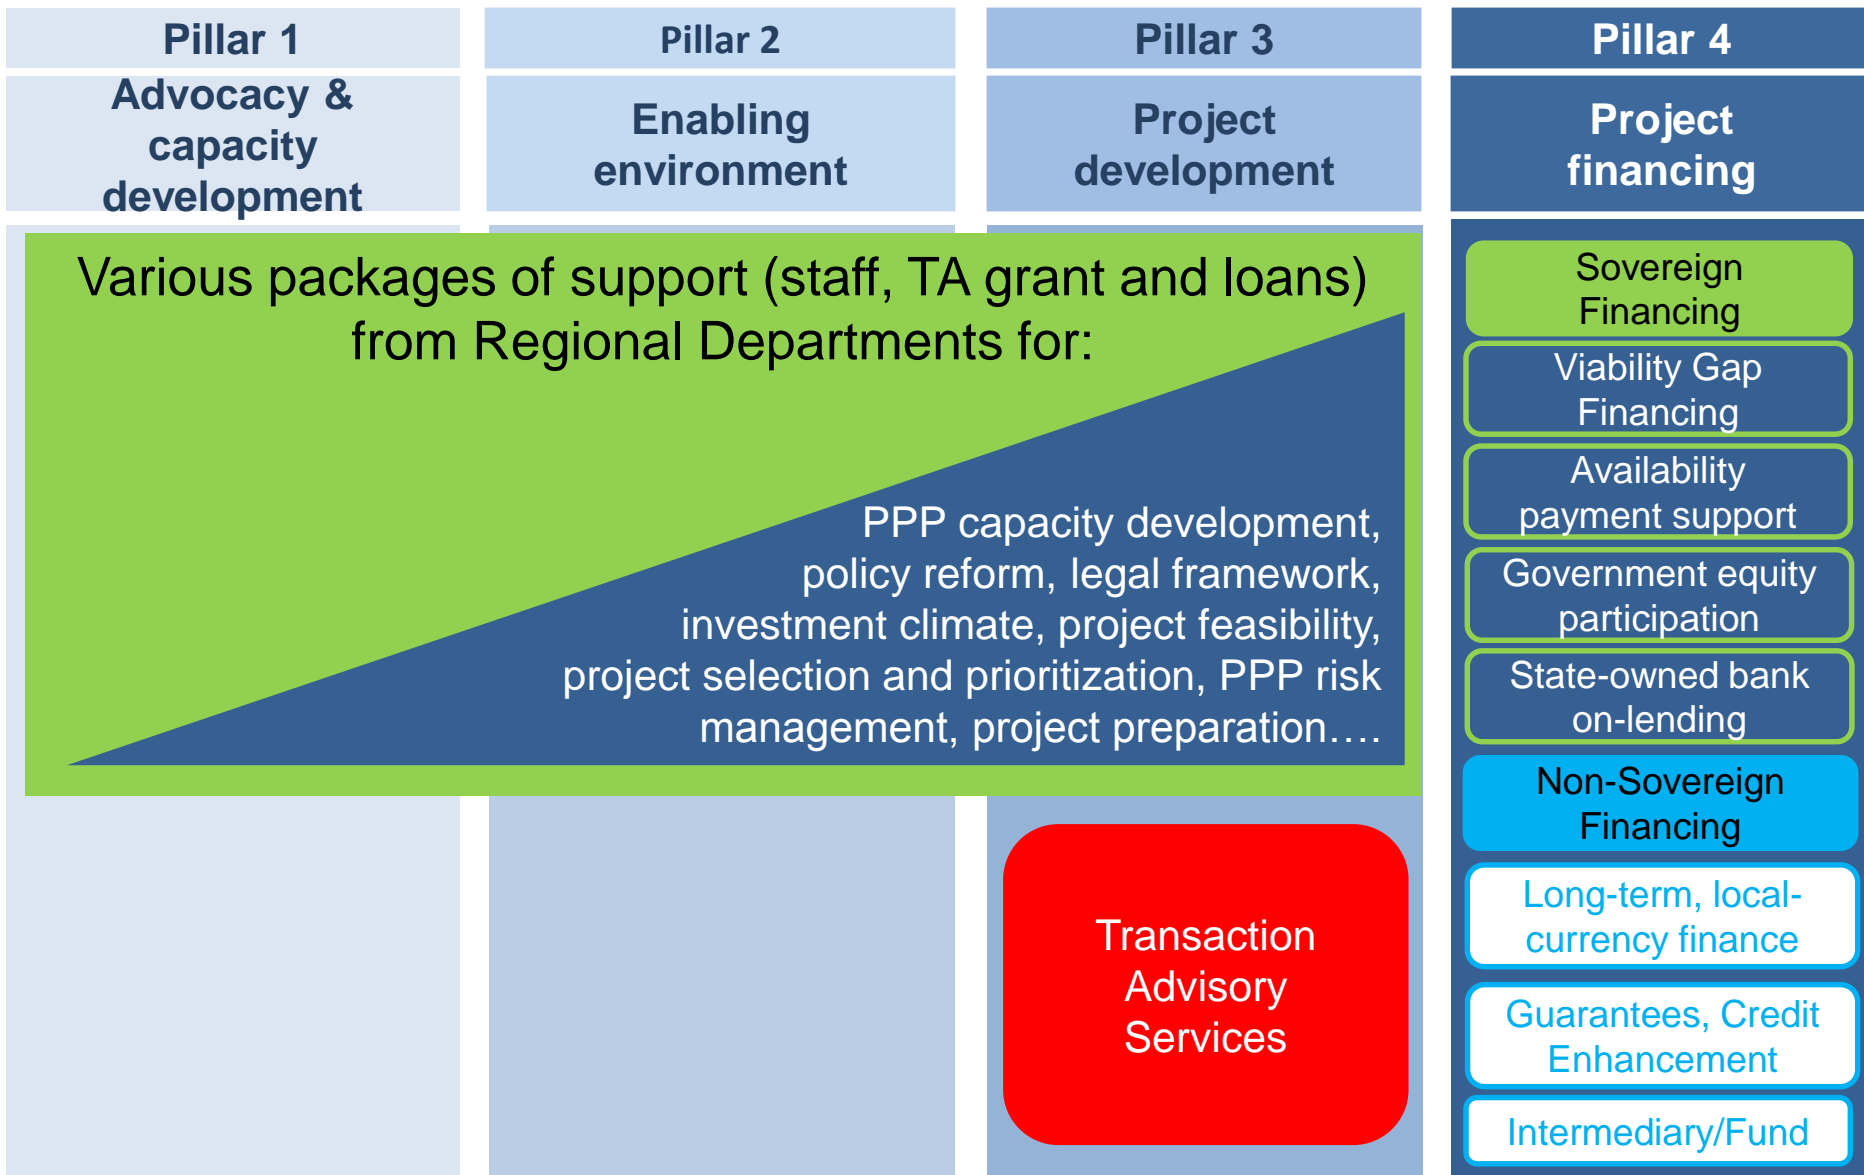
Pillar 1
Advocacy & capacity development

Pillar 2
Enabling environment

Pillar 3
Project development

Pillar 4
Project financing

Various packages of support (staff, TA grant and loans) from Regional Departments for:

PPP capacity development, policy reform, legal framework, investment climate, project feasibility, project selection and prioritization, PPP risk management, project preparation….

Transaction Advisory Services

Sovereign Financing

Viability Gap Financing

Availability payment support

Government equity participation

State-owned bank on-lending

Non-Sovereign Financing

Long-term, local-currency finance

Guarantees, Credit Enhancement

Intermediary/Fund